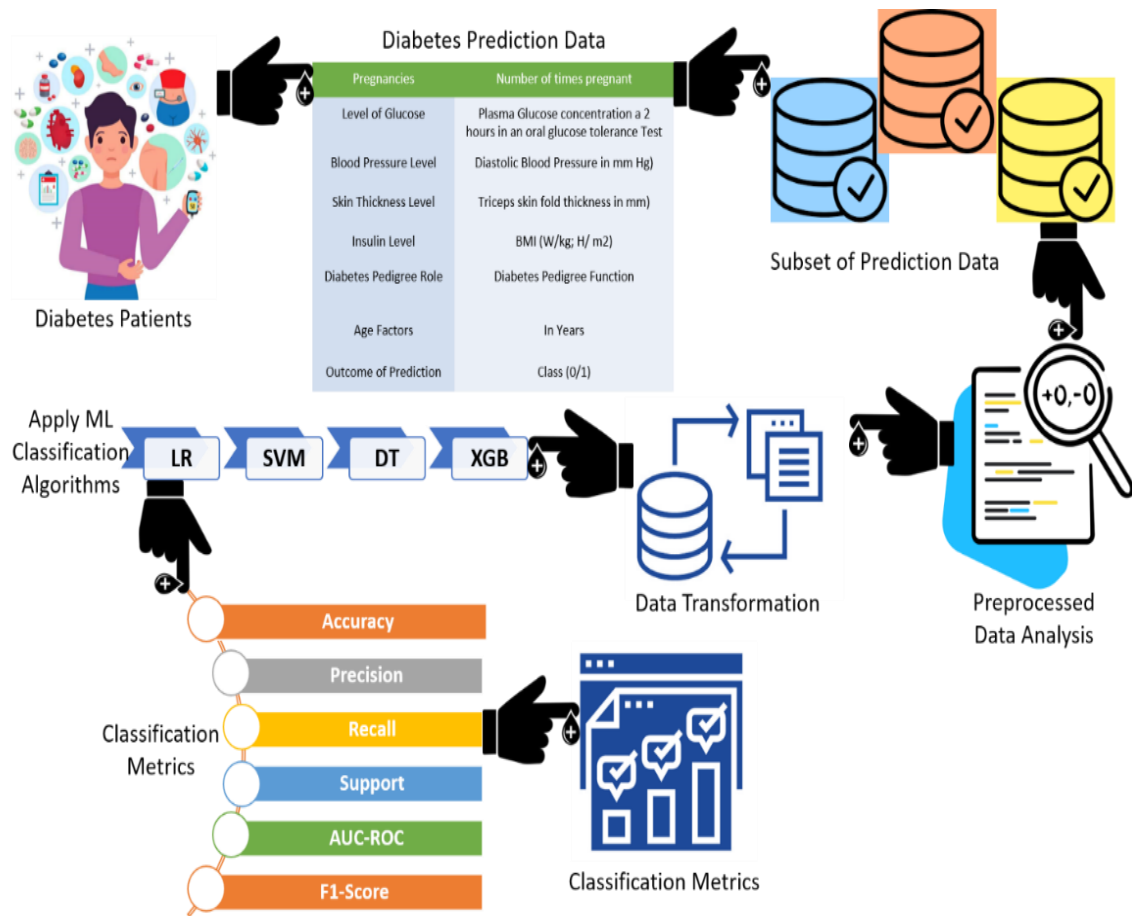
Diabetes Prediction Data

| Pregnancies | Number of times pregnant |
|---|---|
| Level of Glucose | Plasma Glucose concentration a 2 hours in an oral glucose tolerance Test |
| Blood Pressure Level | Diastolic Blood Pressure in mm Hg) |
| Skin Thickness Level | Triceps skin fold thickness in mm) |
| Insulin Level | BMI (W/kg; H/ m2) |
| Diabetes Pedigree Role | Diabetes Pedigree Function |
| Age Factors | In Years |
| Outcome of Prediction | Class (0/1) |

Diabetes Patients

Subset of Prediction Data

+0,-0

Preprocessed Data Analysis

Data Transformation

Apply ML Classification Algorithms

LR

SVM

DT

XGB

Classification Metrics

Accuracy

Precision

Recall

Support

AUC-ROC

F1-Score

Classification Metrics